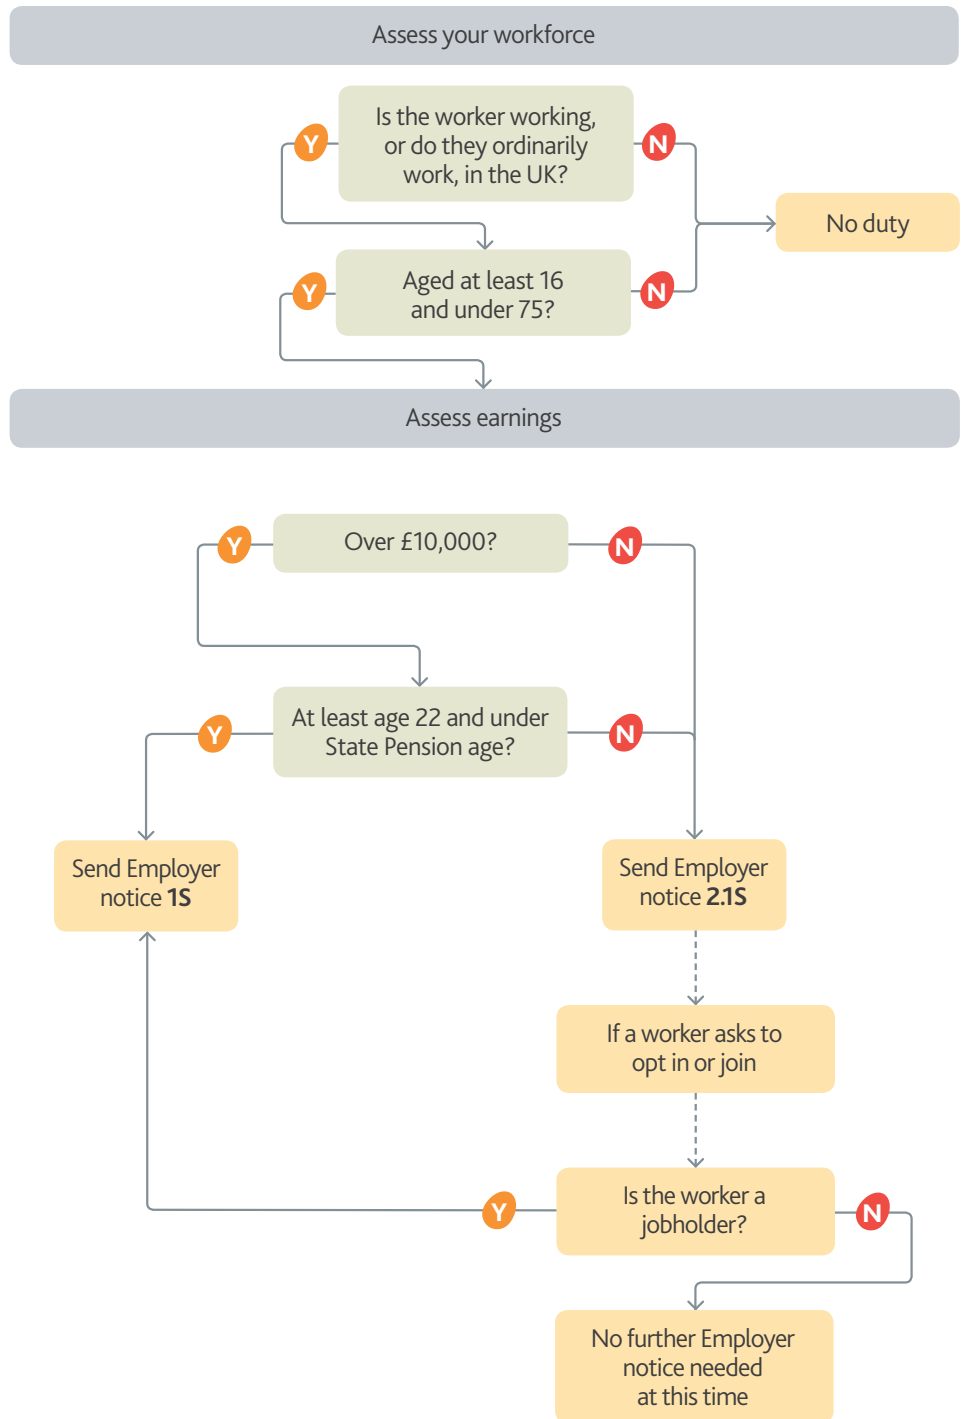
Assess your workforce

Is the worker working, or do they ordinarily work, in the UK?

Y

N

No duty

Aged at least 16 and under 75?

Y

N

Assess earnings

Over £10,000?

Y

N

At least age 22 and under State Pension age?

Y

N

Send Employer notice **1S**

Send Employer notice **2.1S**

If a worker asks to opt in or join

Is the worker a jobholder?

Y

N

No further Employer notice needed at this time